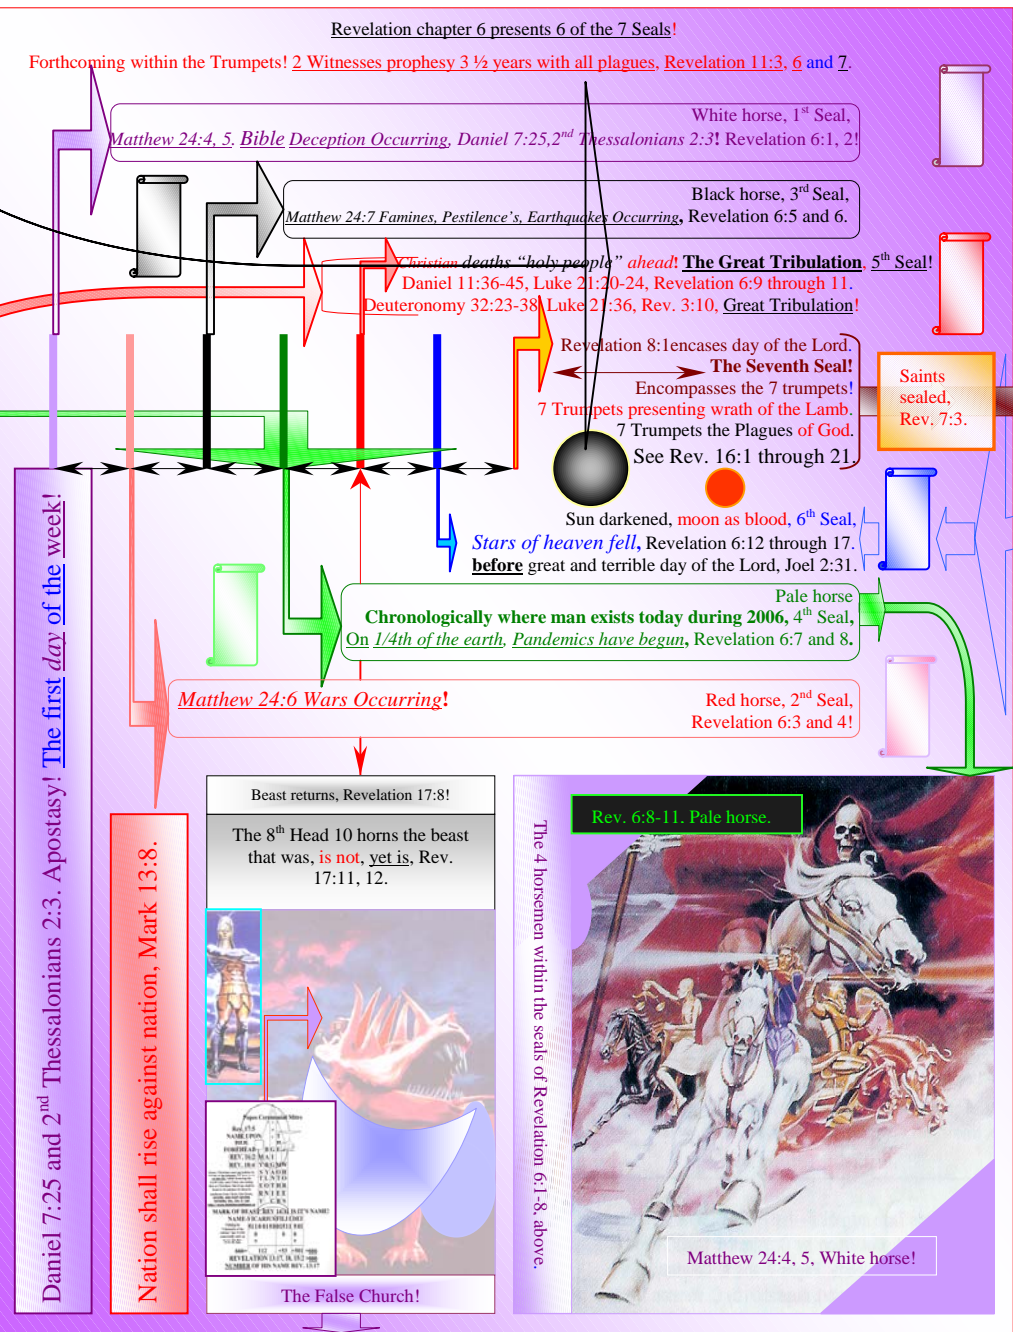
Revelation chapter 6 presents 6 of the 7 Seals!

Forthcoming within the Trumpets! 2 Witnesses prophesy 3 ½ years with all plagues, Revelation 11:3, 6 and 7.

White horse, 1$^{st}$ Seal, Matthew 24:4, 5. Bible Deception Occurring, Daniel 7:25,2$^{nd}$ Thessalonians 2:3! Revelation 6:1, 2!

Black horse, 3$^{rd}$ Seal, Matthew 24:7 Famines, Pestilence's, Earthquakes Occurring, Revelation 6:5 and 6.

Christian deaths "holy people" ahead! The Great Tribulation, 5$^{th}$ Seal! Daniel 11:36-45, Luke 21:20-24, Revelation 6:9 through 11. Deuteronomy 32:23-38, Luke 21:36, Rev. 3:10, Great Tribulation!

Revelation 8:1encases day of the Lord. The Seventh Seal! Encompasses the 7 trumpets! 7 Trumpets presenting wrath of the Lamb. 7 Trumpets the Plagues of God. See Rev. 16:1 through 21.

Saints sealed, Rev. 7:3.

Sun darkened, moon as blood, 6$^{th}$ Seal, Stars of heaven fell, Revelation 6:12 through 17. before great and terrible day of the Lord, Joel 2:31.

Pale horse Chronologically where man exists today during 2006, 4$^{th}$ Seal, On 1/4th of the earth, Pandemics have begun, Revelation 6:7 and 8.

Matthew 24:6 Wars Occurring!

Red horse, 2$^{nd}$ Seal, Revelation 6:3 and 4!

Daniel 7:25 and 2$^{nd}$ Thessalonians 2:3. Apostasy! The first day of the week!

Nation shall rise against nation, Mark 13:8.

Beast returns, Revelation 17:8!

The 8$^{th}$ Head 10 horns the beast that was, is not, yet is, Rev. 17:11, 12.

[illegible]

The False Church!

The 4 horsemen within the seals of Revelation 6:1-8, above.

Rev. 6:8-11. Pale horse.

Matthew 24:4, 5, White horse!